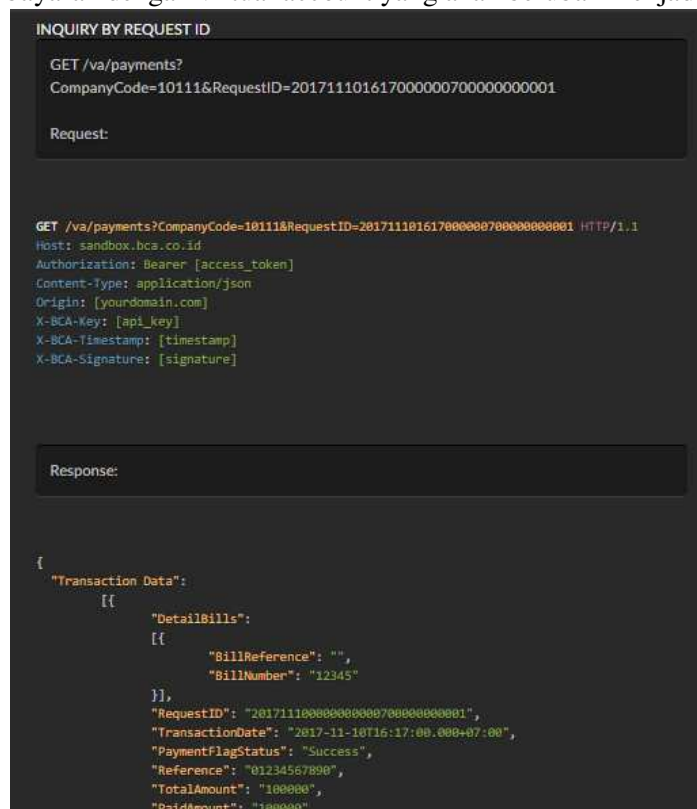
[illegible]

INQUIRY BY REQUEST ID

GET /va/payments?
CompanyCode=10111&RequestID=201711101617000000700000000001

Request:

GET /va/payments?CompanyCode=10111&RequestID=201711101617000000700000000001 HTTP/1.1
Host: sandbox.bca.co.id
Authorization: Bearer [access_token]
Content-Type: application/json
Origin: [yourdomain.com]
X-BCA-Key: [api_key]
X-BCA-Timestamp: [timestamp]
X-BCA-Signature: [signature]

Response:

{
"Transaction Data":
[{
"DetailBills":
[{
"BillReference": "",
"BillNumber": "12345"
}],
"RequestID": "201711100000000000700000000001",
"TransactionDate": "2017-11-10T16:17:00.000+07:00",
"PaymentFlagStatus": "Success",
"Reference": "01234567890",
"TotalAmount": "100000",
"PaidAmount": "100000",